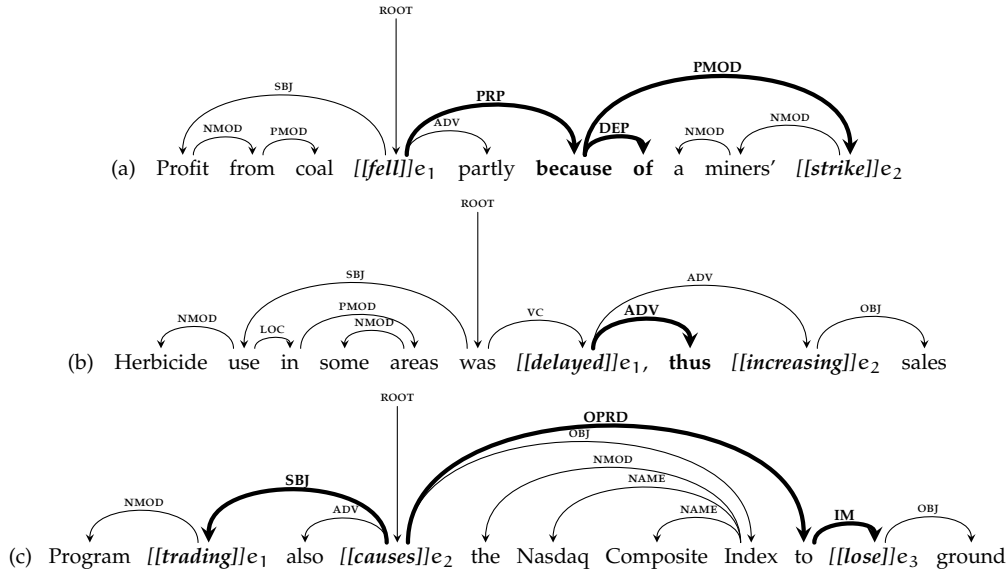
ROOT

SBJ

NMOD PMOD

ADV

PRP

DEP

PMOD

NMOD NMOD

(a) Profit from coal *[[fell]]*$e_1$ partly **because of** a miners' *[[strike]]*$e_2$

ROOT

SBJ

NMOD

LOC

PMOD

NMOD

VC

ADV

ADV

OBJ

(b) Herbicide use in some areas was *[[delayed]]*$e_1$, **thus** *[[increasing]]*$e_2$ sales

ROOT

OPRD

OBJ

NMOD

NAME

NAME

NMOD

SBJ

ADV

IM

OBJ

(c) Program *[[trading]]*$e_1$ also *[[causes]]*$e_2$ the Nasdaq Composite Index to *[[lose]]*$e_3$ ground